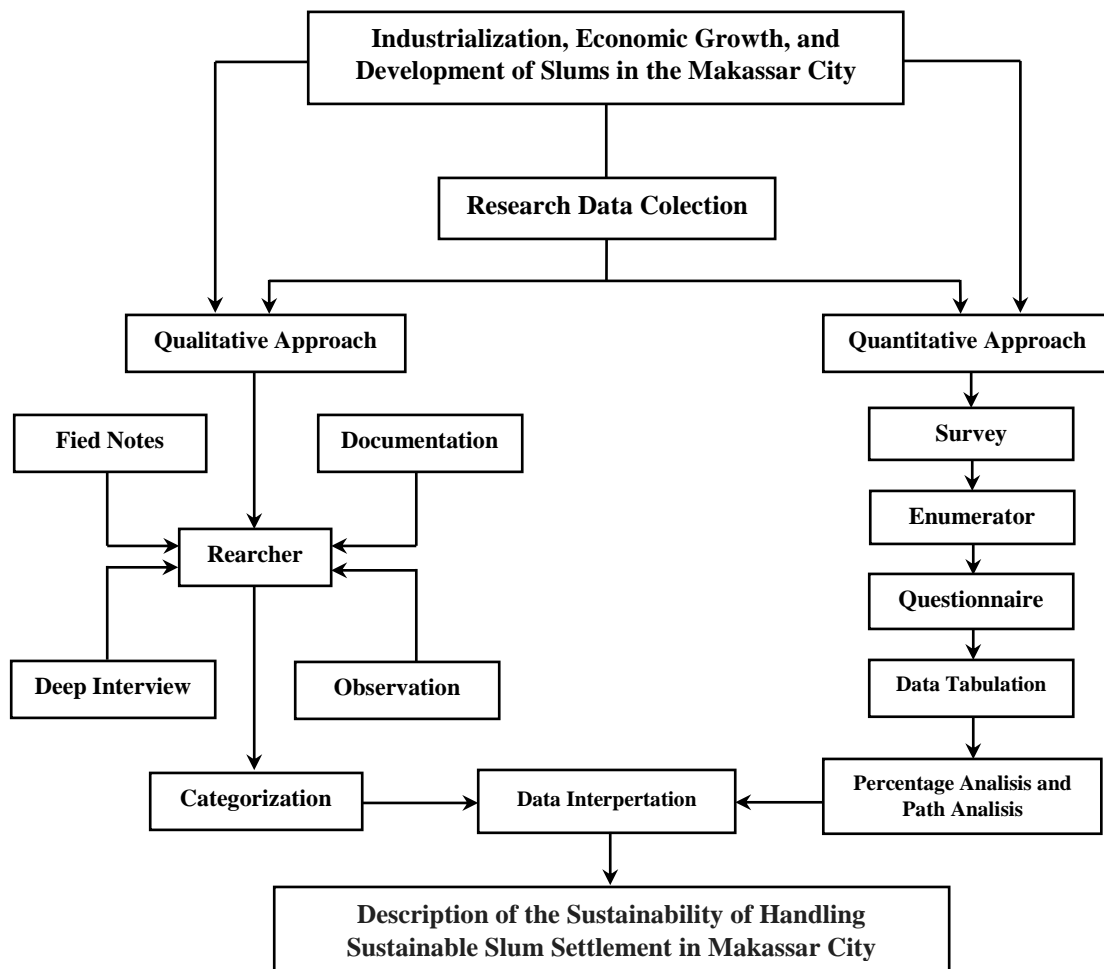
Industrialization, Economic Growth, and Development of Slums in the Makassar City

Research Data Colection

Qualitative Approach

Quantitative Approach

Fied Notes

Documentation

Rearcher

Deep Interview

Observation

Survey

Enumerator

Questionnaire

Data Tabulation

Categorization

Data Interpertation

Percentage Analisis and Path Analisis

Description of the Sustainability of Handling Sustainable Slum Settlement in Makassar City